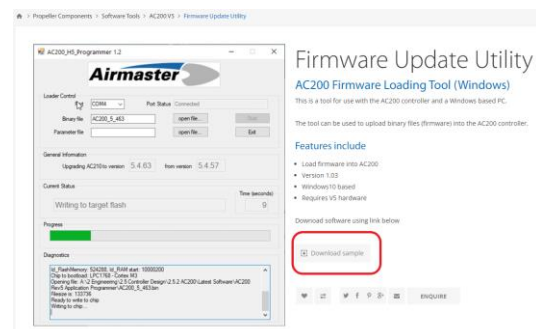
> Propeller Components > Software Tools > AC200 V5 > Firmware Update Utility

AC200_HS_Programmer 1.2

Airmaster

Loader Control

COM4

Port Status Connected

Binary file AC200_5_463 open file... Start

Parameter file open file... Exit

General Information

Upgrading AC200 to version 5.4.63 from version 5.4.57

Current Status

Time (seconds)

Writing to target flash 9

Progress

Diagnostics

Id_FlashMemory: 524288, Id_RAM start: 10000200
Chip to bootload: LPC1768 - Cortex M3
Opening file: A:\2 Engineering\2.5 Controller Design\2.5.2 AC200\Latest Software\AC200 Rev5 Application Programmer\AC200_5_463.bin
Filesize is: 133736
Ready to write to chip
Writing to chip...

Firmware Update Utility

AC200 Firmware Loading Tool (Windows)

This is a tool for use with the AC200 controller and a Windows based PC.

The tool can be used to upload binary files (firmware) into the AC200 controller.

Features include

• Load firmware into AC200
• Version 1.03
• Windows10 based
• Requires V5 hardware

Download software using link below

Download sample

ENQUIRE